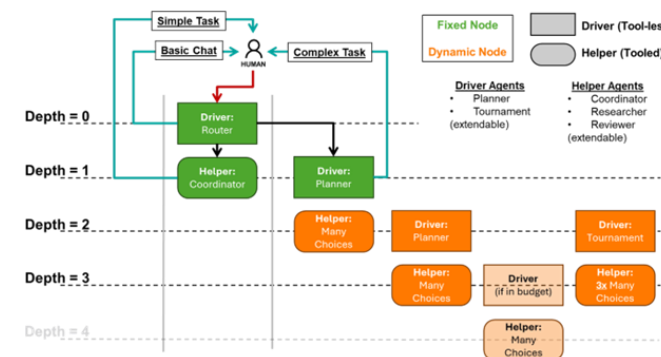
Simple Task
Basic Chat
HUMAN
Complex Task
Fixed Node
Dynamic Node
Driver (Tool-les
Helper (Tooled)
Driver Agents
• Planner
• Tournament
(extendable)
Helper Agents
• Coordinator
• Researcher
• Reviewer
(extendable)
Depth = 0
Driver:
Router
Depth = 1
Helper:
Coordinator
Driver:
Planner
Depth = 2
Helper:
Many
Choices
Driver:
Planner
Driver:
Tournament
Depth = 3
Helper:
Many
Choices
Driver
(if in budget)
Helper:
3x Many
Choices
Depth = 4
Helper:
Many
Choices